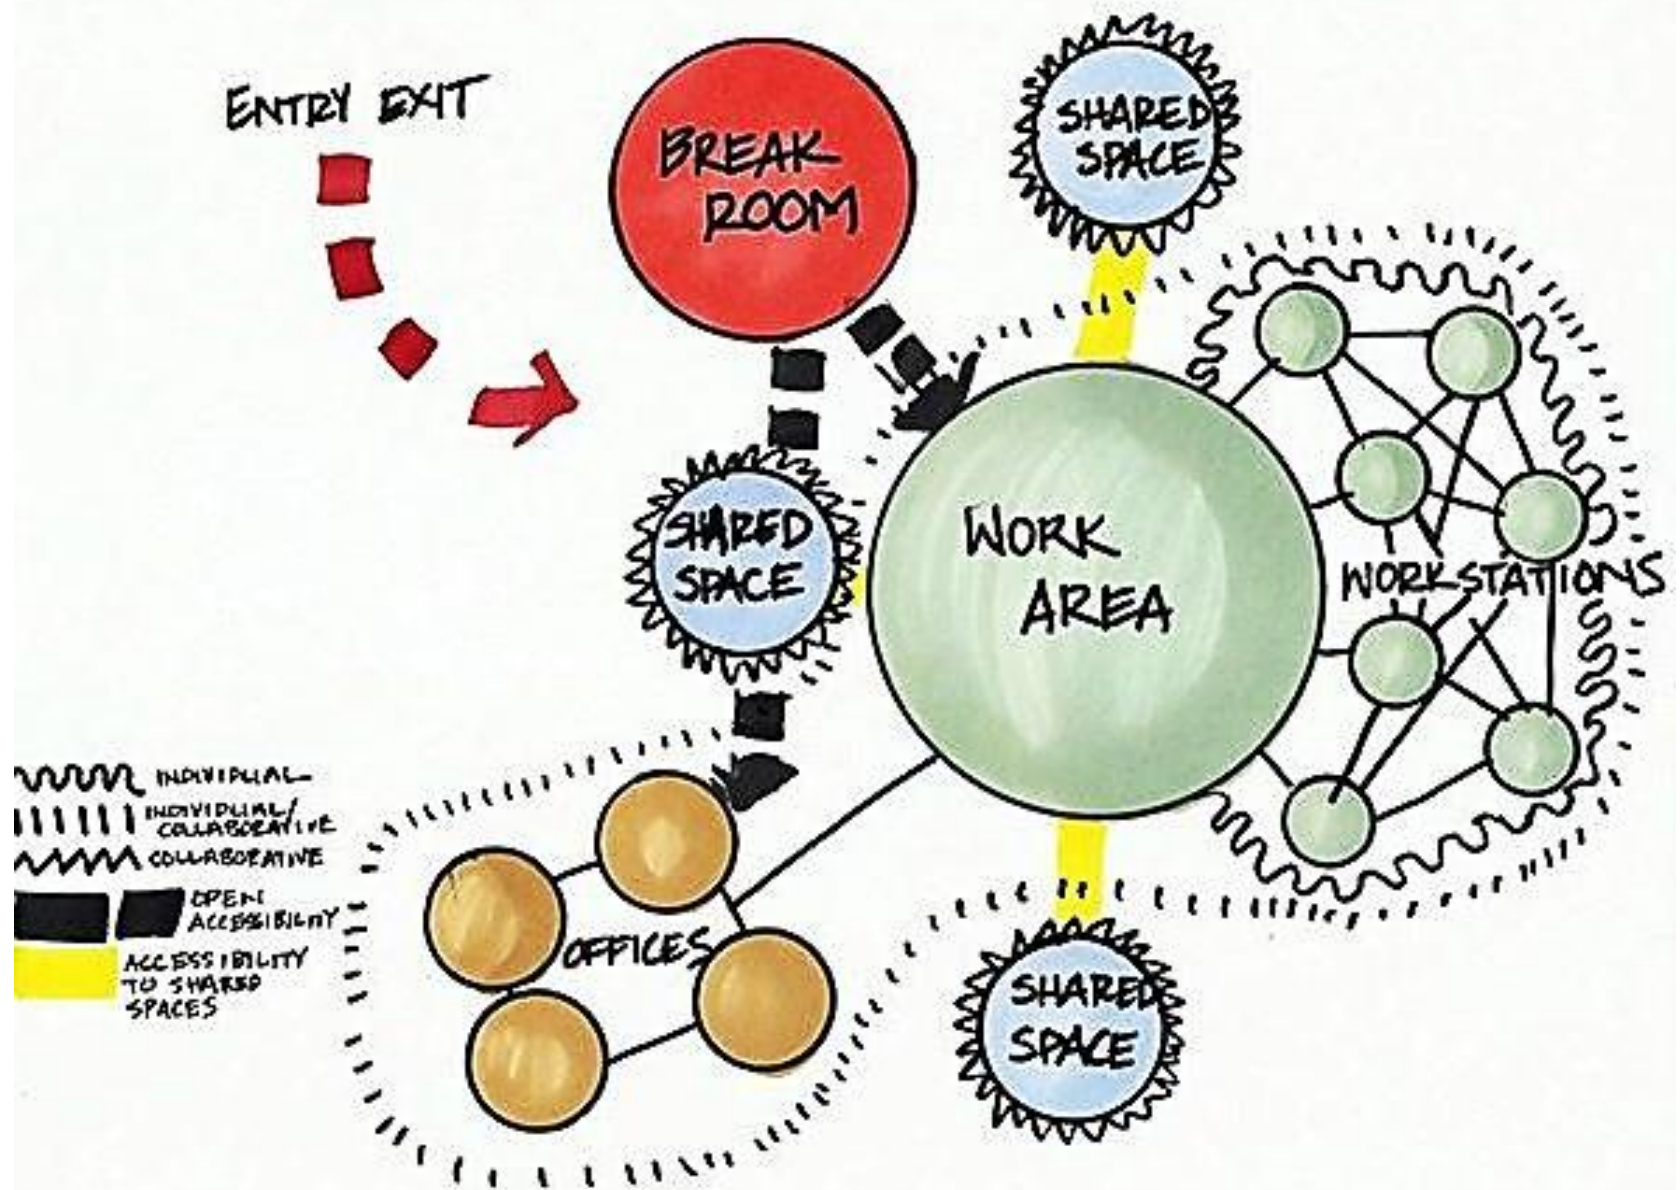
ENTRY EXIT

BREAK ROOM

SHARED SPACE

SHARED SPACE

WORK AREA

WORKSTATIONS

OFFICES

SHARED SPACE

INDIVIDUAL
INDIVIDUAL/ COLLABORATIVE
COLLABORATIVE
OPEN ACCESSIBILITY
ACCESSIBILITY TO SHARED SPACES